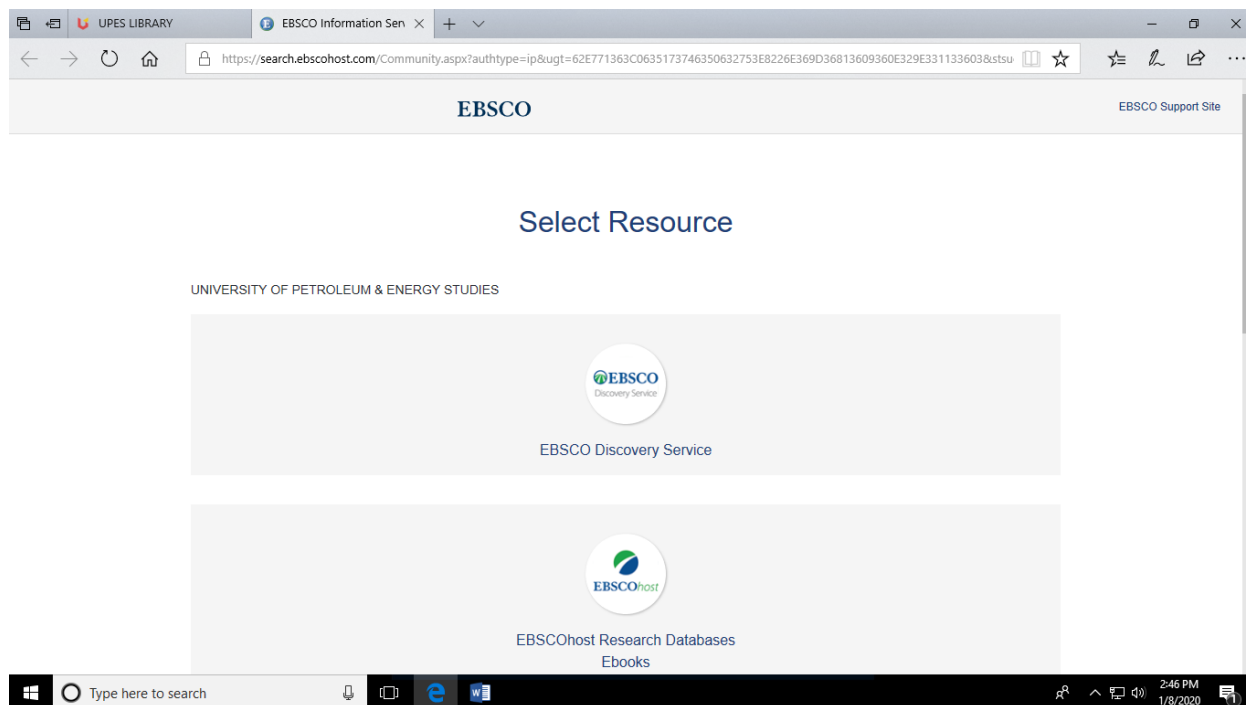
UPES LIBRARY
EBSCO Information Sen

https://search.ebscohost.com/Community.aspx?authtype=ip&ugt=62E771363C063517374635063275 3E8226E369D36813609360E329E331133603&stsu

EBSCO
EBSCO Support Site

Select Resource

UNIVERSITY OF PETROLEUM & ENERGY STUDIES

EBSCO
Discovery Service
EBSCO Discovery Service

EBSCOhost
EBSCOhost Research Databases
Ebooks

Type here to search
2:46 PM
1/8/2020